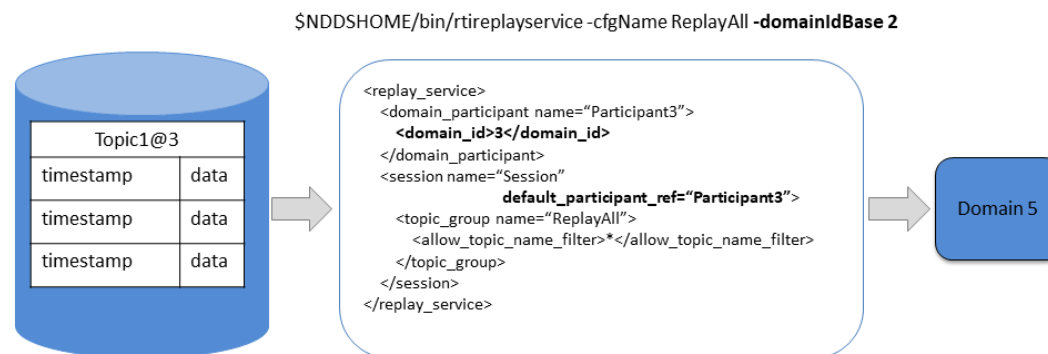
$NDDSHOME/bin/rtireplayservice -cfgName ReplayAll **-domainIdBase 2**

| Topic1@3 | |
|---|---|
| timestamp | data |
| timestamp | data |
| timestamp | data |

<replay_service>
<domain_participant name="Participant3">
**<domain_id>3</domain_id>**
</domain_participant>
<session name="Session"
**default_participant_ref="Participant3"**>
<topic_group name="ReplayAll">
<allow_topic_name_filter>*</allow_topic_name_filter>
</topic_group>
</session>
</replay_service>

Domain 5